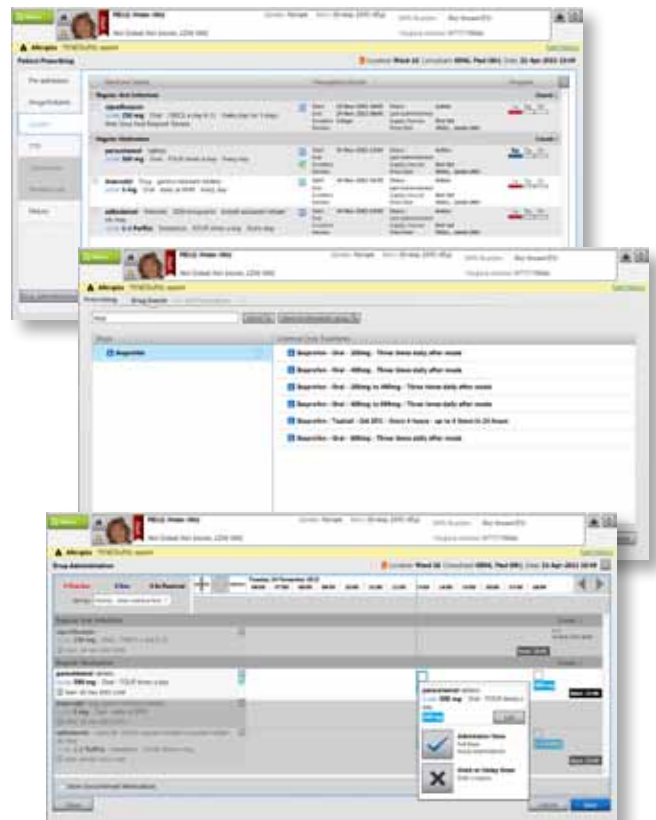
Allergies

Patient Prescribing

Regular Anti-Infectives

Regular Medication

paracetamol

ibuprofen

Allergies

Prescribing

Drug Search

Ibuprofen

Ibuprofen - Oral - 200mg - Three times daily after meals

Ibuprofen - Oral - 400mg - Three times daily after meals

Ibuprofen - Oral - 200mg to 400mg - Three times daily after meals

Ibuprofen - Oral - 400mg to 600mg - Three times daily after meals

Ibuprofen - Topical - Gel 10% - Every 4 hours - up to 4 times in 24 hours

Ibuprofen - Oral - 600mg - Three times daily after meals

Allergies

Drug Administration

Regular Anti-Infectives

Regular Medication

paracetamol

Administer Dose

Omit or Delay Dose